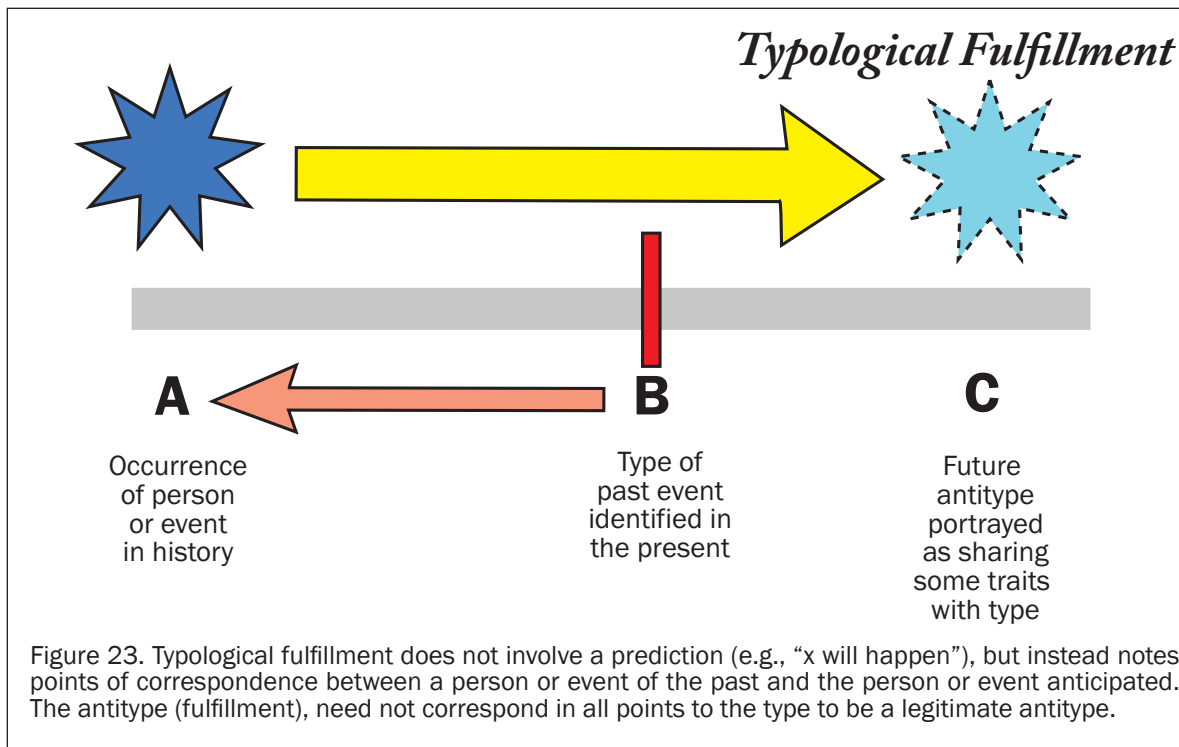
Typological Fulfillment

A

Occurrence of person or event in history

B

Type of past event identified in the present

C

Future antitype portrayed as sharing some traits with type

Figure 23. Typological fulfillment does not involve a prediction (e.g., "x will happen"), but instead notes points of correspondence between a person or event of the past and the person or event anticipated. The antitype (fulfillment), need not correspond in all points to the type to be a legitimate antitype.